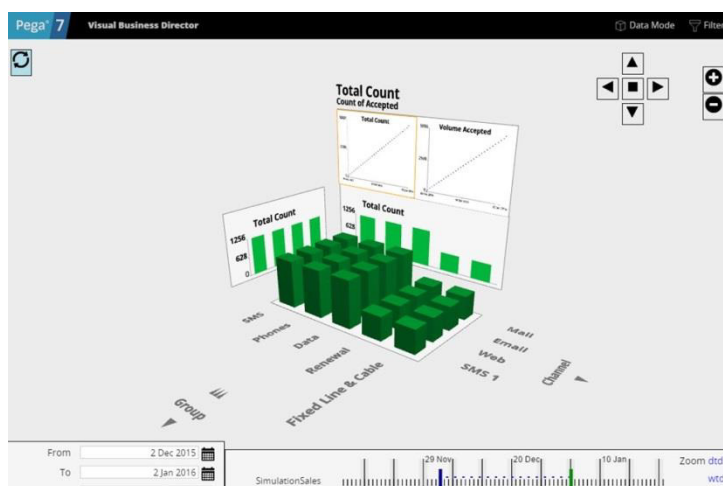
Pega 7 Visual Business Director

Data Mode Filte

Total Count
Count of Accepted

Total Count

Volume Accepted

Total Count
1256
628
0

1256
628
Total Count

SMS
Phones
Data
Renewal
Fixed Line & Cable

Group

Mail
Email
Web
SMS 1

Channel

From 2 Dec 2015
To 2 Jan 2016

SimulationSales

29 Nov
20 Dec
10 Jan

Zoom dtd
wtd